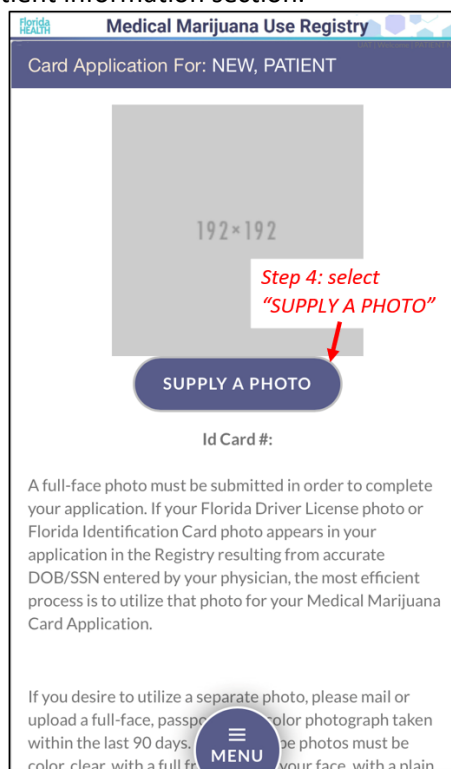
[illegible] Information section.

Florida HEALTH

Medical Marijuana Use Registry

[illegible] | PATIENT

Card Application For: NEW, PATIENT

192×192

Step 4: select "SUPPLY A PHOTO"

SUPPLY A PHOTO

Id Card #:

A full-face photo must be submitted in order to complete your application. If your Florida Driver License photo or Florida Identification Card photo appears in your application in the Registry resulting from accurate DOB/SSN entered by your physician, the most efficient process is to utilize that photo for your Medical Marijuana Card Application.

If you desire to utilize a separate photo, please mail or upload a full-face, passpo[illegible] color photograph taken within the last 90 days. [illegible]e photos must be color, clear, with a full fr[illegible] your face, with a plain

MENU